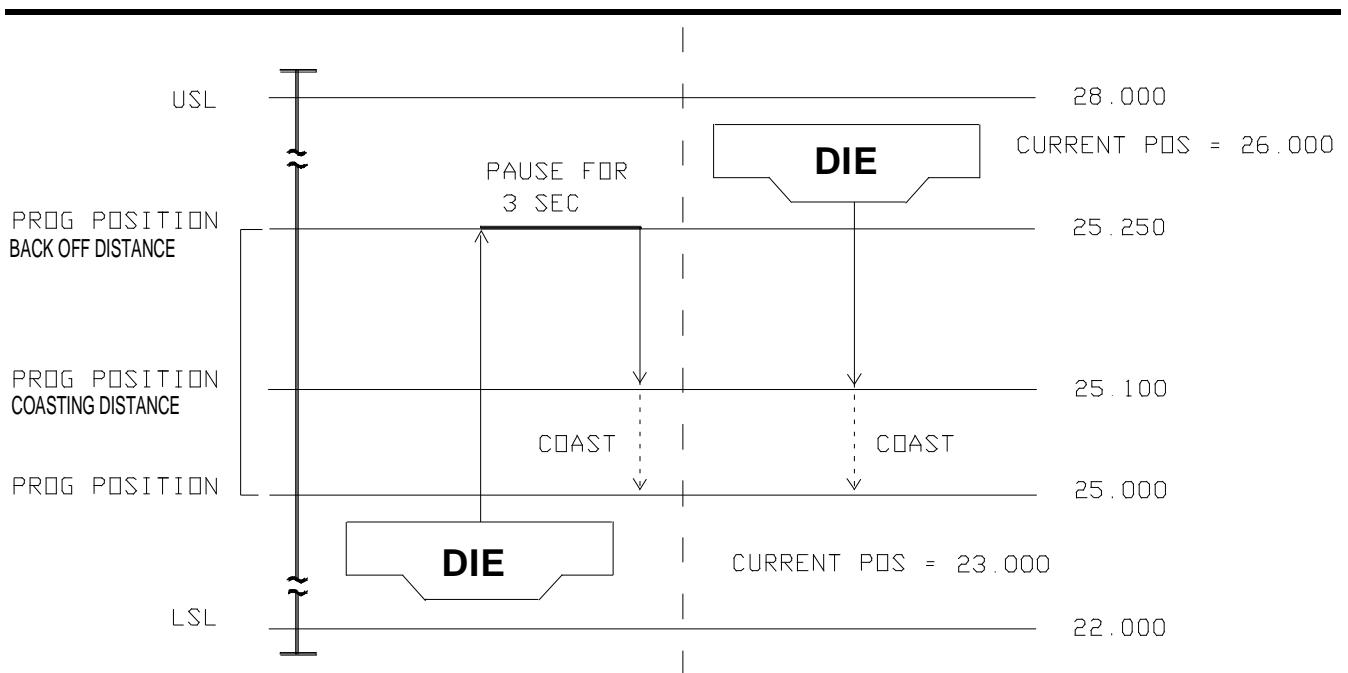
USL

28.000

DIE

CURRENT POS = 26.000

PAUSE FOR
3 SEC

PROG POSITION
BACK OFF DISTANCE

25.250

PROG POSITION
COASTING DISTANCE

25.100

COAST

COAST

PROG POSITION

25.000

DIE

CURRENT POS = 23.000

LSL

22.000